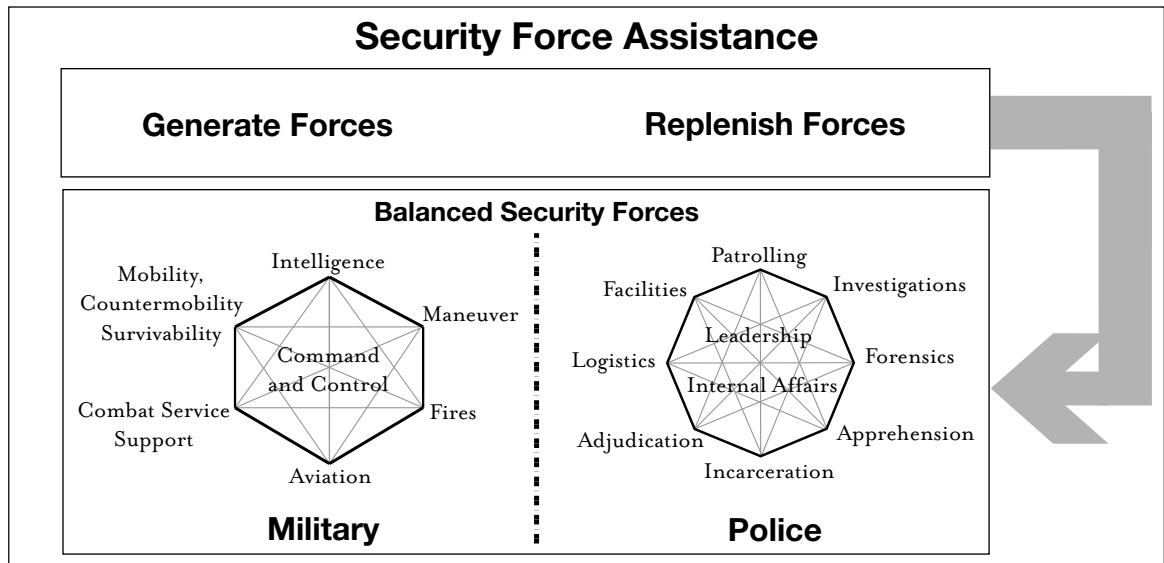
Security Force Assistance

Generate Forces

Replenish Forces

Balanced Security Forces

Intelligence

Mobility, Countermobility Survivability

Maneuver

Command and Control

Combat Service Support

Fires

Aviation

Military

Patrolling

Facilities

Investigations

Leadership

Logistics

Forensics

Internal Affairs

Adjudication

Apprehension

Incarceration

Police